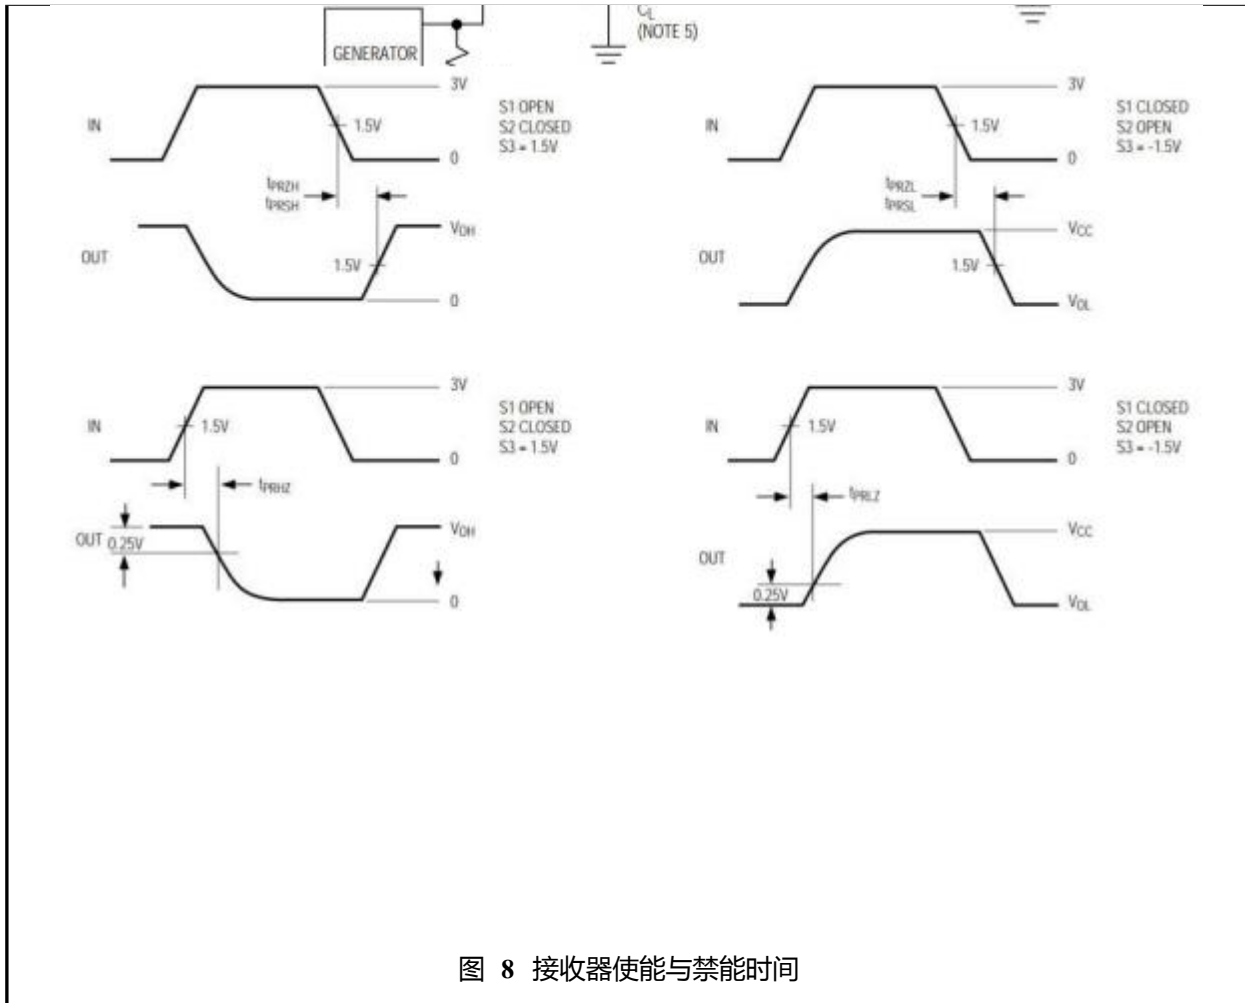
GENERATOR

$C_L$
(NOTE 5)

IN
3V
1.5V
0
S1 OPEN
S2 CLOSED
S3 = 1.5V
$t_{PRZH}$
$t_{PRSH}$
OUT
$V_{OH}$
1.5V
0

IN
3V
1.5V
0
S1 CLOSED
S2 OPEN
S3 = -1.5V
$t_{PRZL}$
$t_{PRSL}$
OUT
$V_{CC}$
1.5V
$V_{OL}$

IN
3V
1.5V
0
S1 OPEN
S2 CLOSED
S3 = 1.5V
$t_{PRHZ}$
OUT
0.25V
$V_{OH}$
0

IN
3V
1.5V
0
S1 CLOSED
S2 OPEN
S3 = -1.5V
$t_{PRLZ}$
OUT
$V_{CC}$
0.25V
$V_{OL}$

图 8 接收器使能与禁能时间